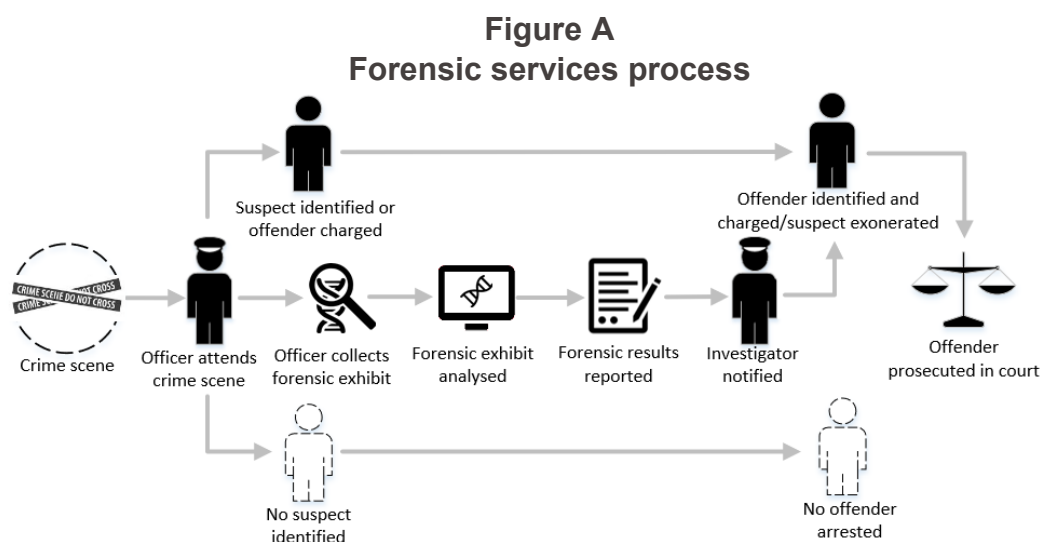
Figure A
Forensic services process

Suspect identified or offender charged

Offender identified and charged/suspect exonerated

CRIME SCENE DO NOT CROSS
CRIME SCENE DO NOT CROSS

Crime scene

Officer attends crime scene

Officer collects forensic exhibit

Forensic exhibit analysed

Forensic results reported

Investigator notified

Offender prosecuted in court

No suspect identified

No offender arrested